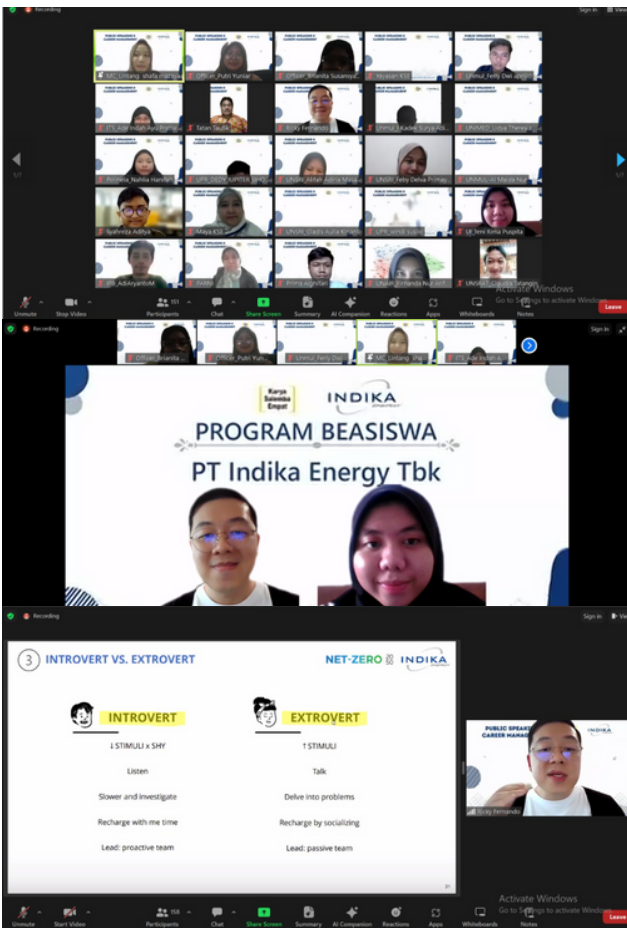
Recording

Sign in View

MC_Lintang_shafa mar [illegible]
Officer_Putri Yuniar
Officer_Brianda Susanayo
Yayasan KSE
Unmul_Ferly Dwi
ITS_Adinda Ayu Putri
Tatan Taufik
Ricky Fernando
Unmul_Made Surya
UNIMED_Olivia Theresa
Pontianak_Nahlia Hanifah
UPR_Dicky Jupiter
UNSRI_Akhdah Azzahra
UNSRI_Febry Delvia Pratiwi
UNMUL_Marda Nur
Syahreza Aditya
Maya KSE
UNSRI_Ghadis Aulia Khansa
UPR_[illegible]
UI_Teni Rima Puspita
IPB_AdiAryantoM
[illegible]
Prima Agustian
Unsam_Melinda Nur
UNSRAT_Claudia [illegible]

1/7 1/7

Activate Windows
Go to Settings to activate Windows.

Unmute Stop Video Participants 151 Chat Share Screen Summary AI Companion Reactions Apps Whiteboards Notes Leave

Recording
Sign in
Officer_Brianda
Officer_Putri Yun
Unmul_Ferly Dwi
MC_Lintang_sha
ITS_Adit Indah

Karya Salemba Empat
INDIKA ENERGY
PROGRAM BEASISWA
PT Indika Energy Tbk

Activate Windows
Go to Settings to activate Windows.

Recording
Sign in View

3 INTROVERT VS. EXTROVERT
NET-ZERO INDIKA

INTROVERT
↓ STIMULI x SHY
Listen
Slower and investigate
Recharge with me time
Lead: proactive team

EXTROVERT
↑ STIMULI
Talk
Delve into problems
Recharge by socializing
Lead: passive team

PUBLIC SPEAKING CAREER MANAGEMENT
INDIKA
Ricky Fernando

Activate Windows
Go to Settings to activate Windows.

Unmute Start Video Participants 158 Chat Share Screen Summary AI Companion Reactions Apps Whiteboards Notes Leave